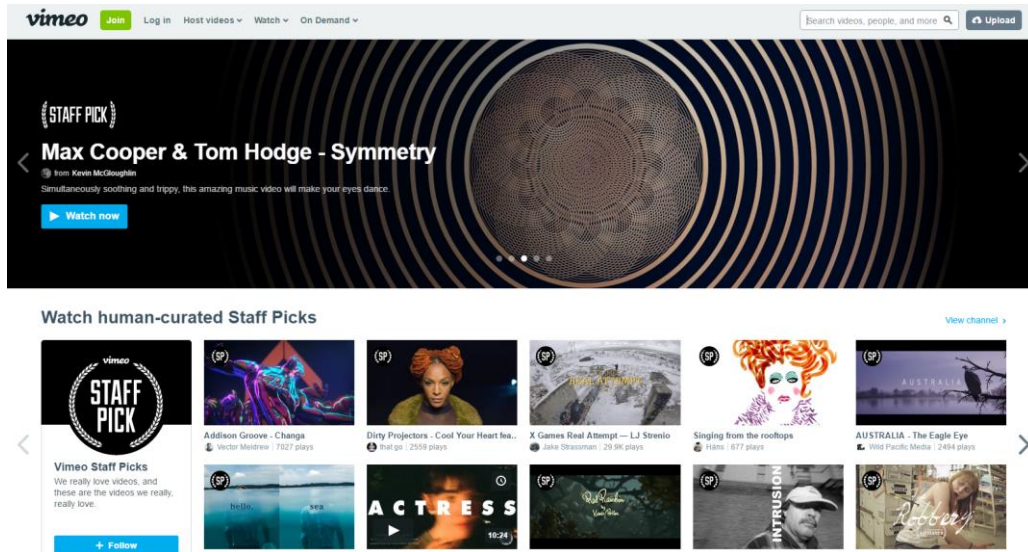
vimeo Join Log in Host videos Watch On Demand Search videos, people, and more Upload

STAFF PICK

Max Cooper & Tom Hodge - Symmetry

from Kevin McGloughlin

Simultaneously soothing and trippy, this amazing music video will make your eyes dance.

Watch now

Watch human-curated Staff Picks

View channel

vimeo STAFF PICK

Vimeo Staff Picks

We really love videos, and these are the videos we really, really love.

+ Follow

SP Addison Groove - Changa
Vector Meldrew | 7827 plays

SP Dirty Projectors - Cool Your Heart fea...
that go | 2559 plays

SP REAL ATTEMPT X Games Real Attempt — LJ Strenio
Jake Strassman | 29.9K plays

SP Singing from the rooftops
Hans | 677 plays

SP AUSTRALIA AUSTRALIA - The Eagle Eye
Wild Pacific Media | 2494 plays

SP hello, sea

ACTRESS 10:24

SP

SP INTRUSION

SP Robbery